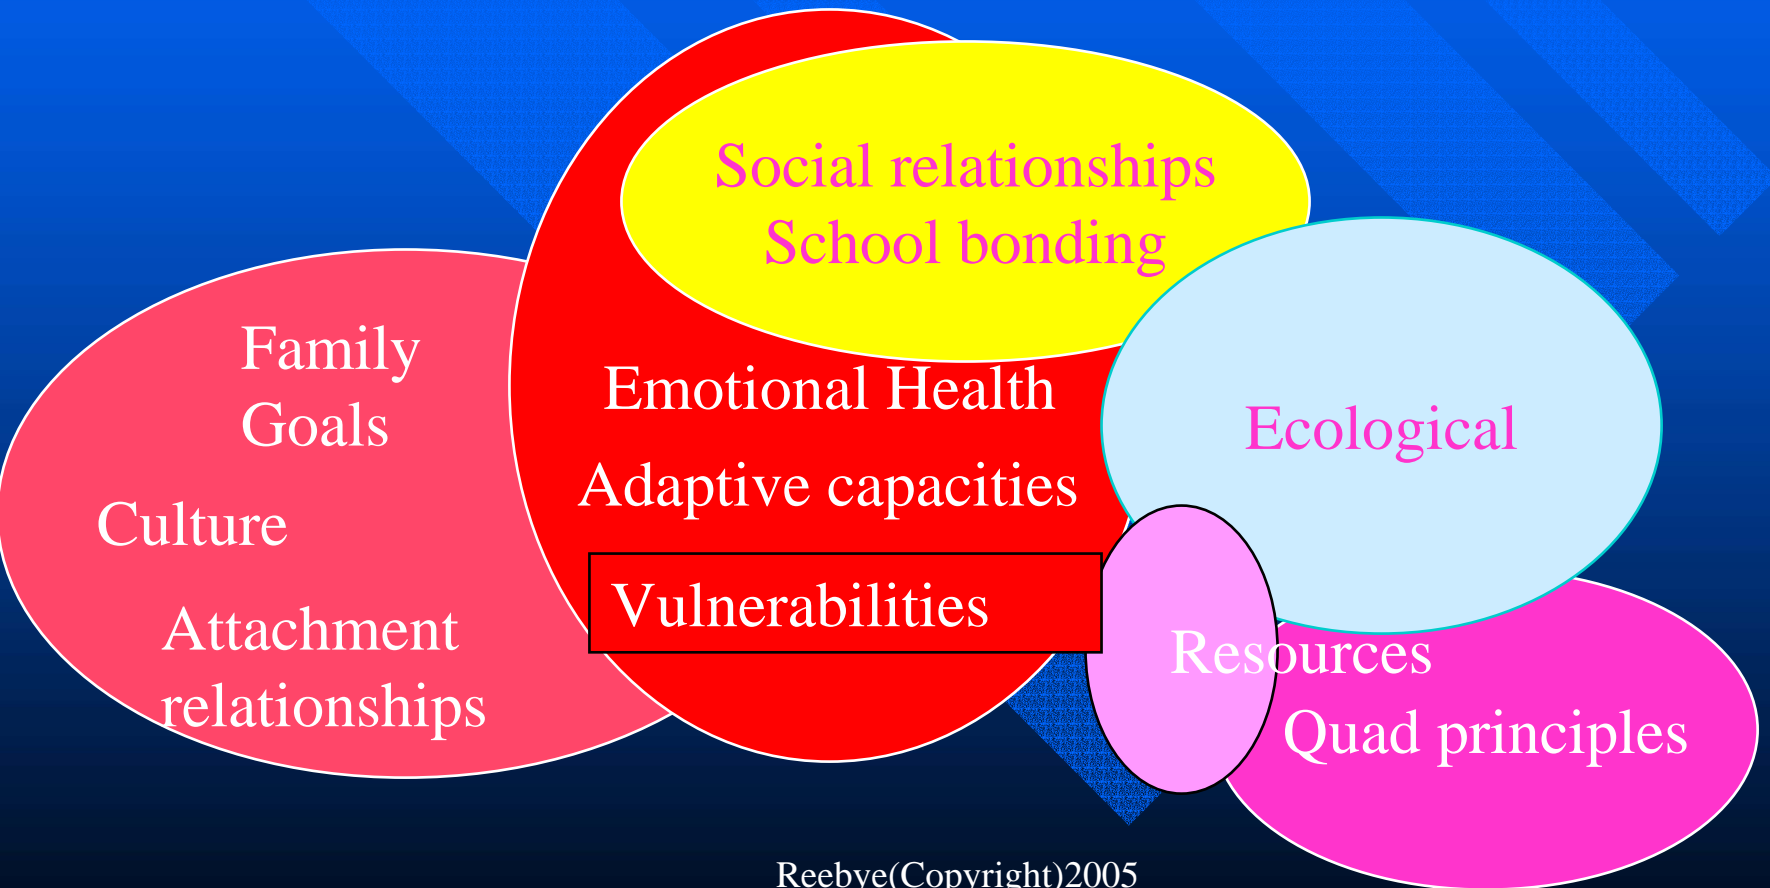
Social relationships
School bonding

Family
Goals

Culture

Attachment relationships

Emotional Health

Adaptive capacities

Vulnerabilities

Ecological

Resources

Quad principles

Reebye(Copyright)2005